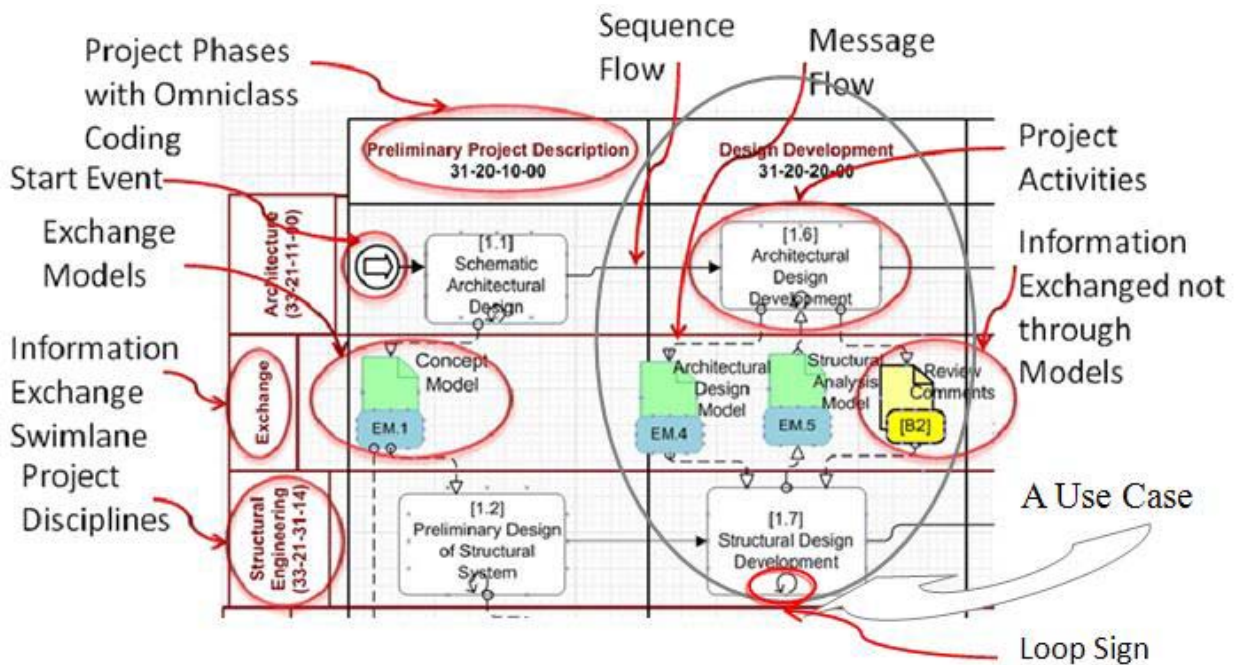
Project Phases with Omniclass Coding

Sequence Flow

Message Flow

Project Activities

Start Event

Exchange Models

Information Exchanged not through Models

Information Exchange Swimlane

Project Disciplines

A Use Case

Loop Sign

Preliminary Project Description
31-20-10-00

Design Development
31-20-20-00

Architecture (33-21-11-00)

Exchange

Structural Engineering (33-21-31-14)

[1.1]
Schematic Architectural Design

[1.6]
Architectural Design Development

Concept Model

EM.1

Architectural Design Model

EM.4

Structural Analysis Model

EM.5

Review Comments

[B2]

[1.2]
Preliminary Design of Structural System

[1.7]
Structural Design Development